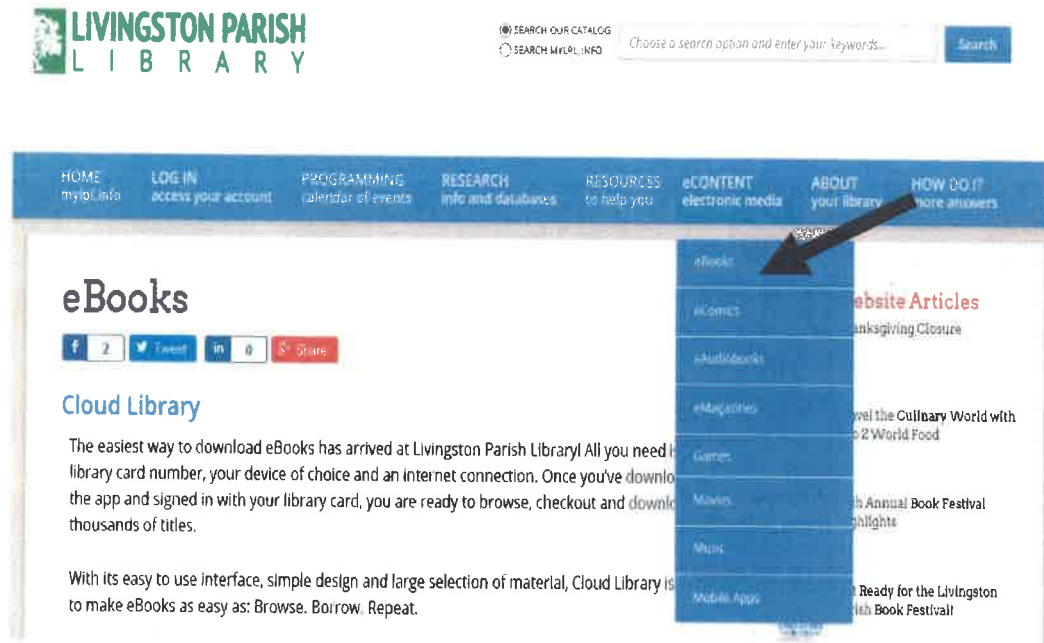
LIVINGSTON PARISH
L I B R A R Y

SEARCH OUR CATALOG
SEARCH MYLPL.INFO

Choose a search option and enter your keywords...

Search

HOME
mylpl.info

LOG IN
access your account

PROGRAMMING
calendar of events

RESEARCH
info and databases

RESOURCES
to help you

eCONTENT
electronic media

ABOUT
your library

HOW DO I?
more answers

eBooks
eComics
eAudiobooks
eMagazines
Games
Movies
Music
Mobile Apps

eBooks

f 2 Tweet in 0 Share

Cloud Library

The easiest way to download eBooks has arrived at Livingston Parish Library! All you need i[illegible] library card number, your device of choice and an internet connection. Once you've downlo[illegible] the app and signed in with your library card, you are ready to browse, checkout and downlo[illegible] thousands of titles.

With its easy to use interface, simple design and large selection of material, Cloud Library is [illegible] to make eBooks as easy as: Browse. Borrow. Repeat.

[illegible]ebsite Articles
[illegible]anksgiving Closure

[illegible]vel the Culinary World with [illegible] 2 World Food

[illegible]h Annual Book Festival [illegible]ghlights

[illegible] Ready for the Livingston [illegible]ish Book Festival!